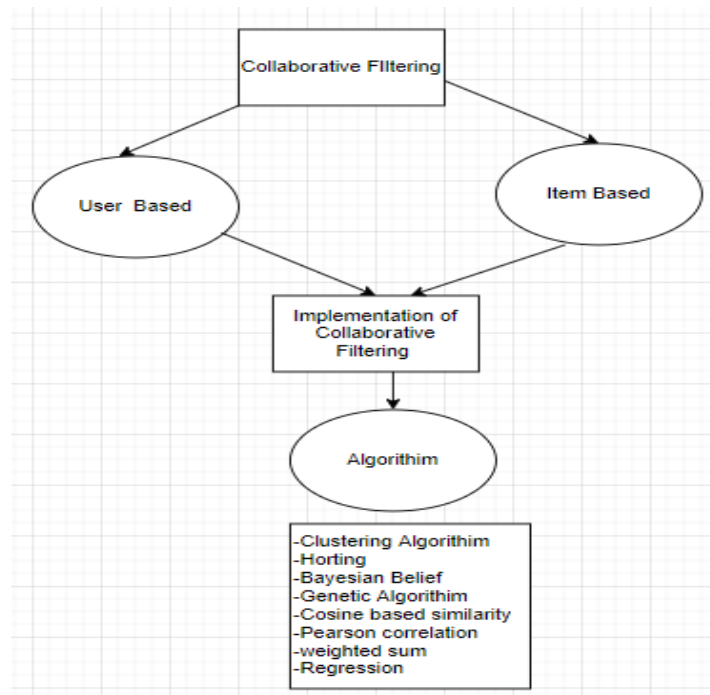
Collaborative FIltering

User Based

Item Based

Implementation of Collaborative Filtering

Algorithim

-Clustering Algorithim
-Horting
-Bayesian Belief
-Genetic Algorithim
-Cosine based similarity
-Pearson correlation
-weighted sum
-Regression